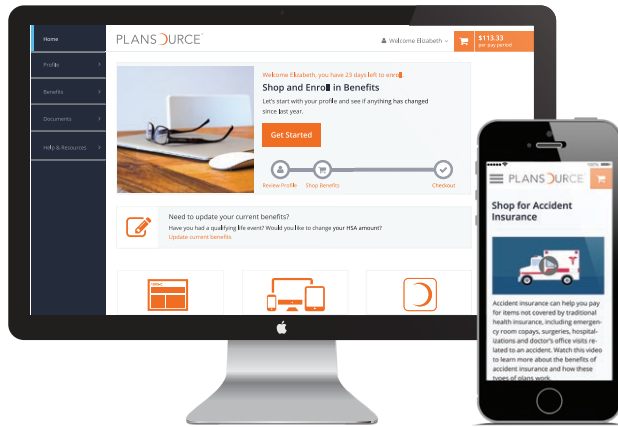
Home
Profile
Benefits
Documents
Help & Resources

PLANSOURCE

Welcome Elizabeth

$113.33
per pay period

Welcome Elizabeth, you have 23 days left to enroll

Shop and Enroll in Benefits

Let's start with your profile and see if anything has changed since last year.

Get Started

Review Profile
Shop Benefits
Checkout

Need to update your current benefits?
Have you had a qualifying life event? Would you like to change your HSA amount?
Update current benefits

PLANSOURCE

Shop for Accident Insurance

Accident insurance can help you pay for items not covered by traditional health insurance, including emergency room copays, surgeries, hospitalizations and doctor's office visits related to an accident. Watch this video to learn more about the benefits of accident insurance and how these types of plans work.